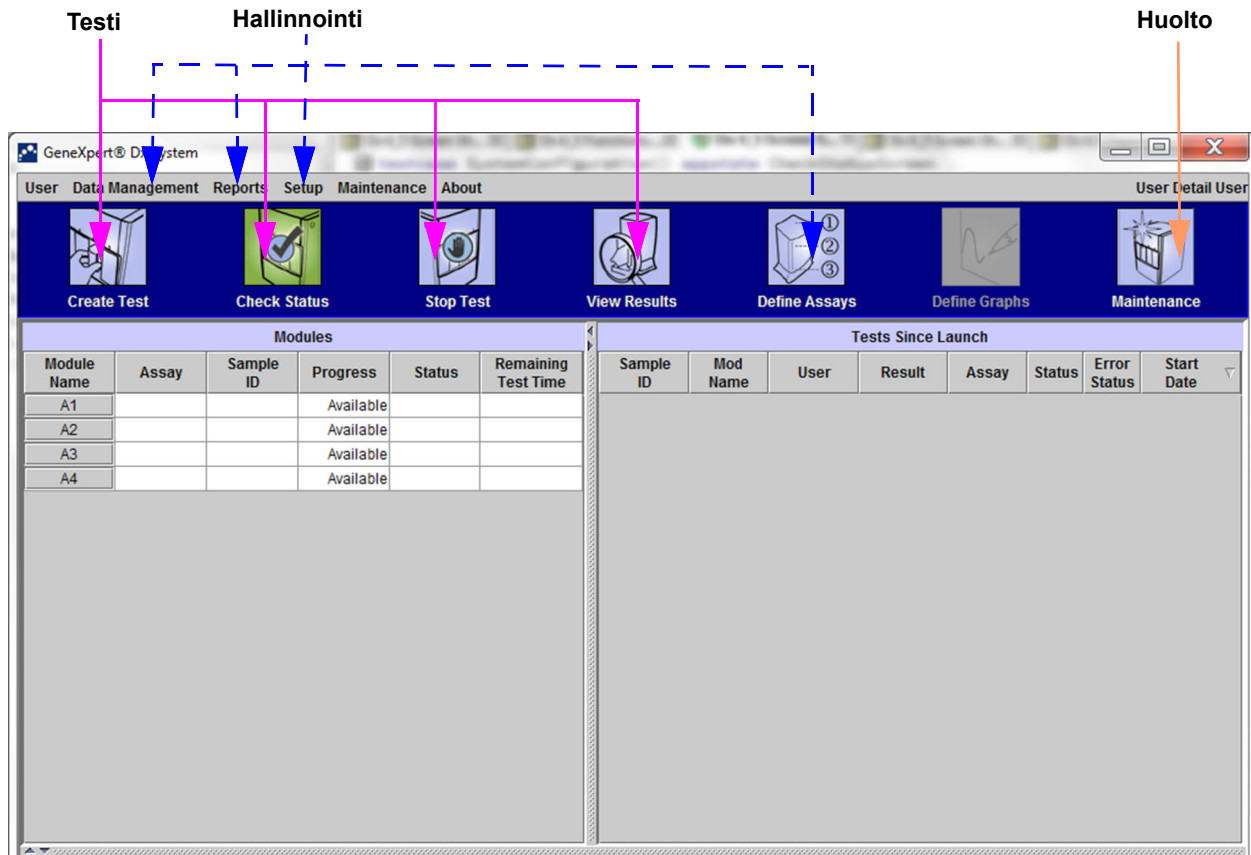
Testi
Hallinnointi
Huolto

GeneXpert® Dx System

User Data Management Reports Setup Maintenance About
User Detail User

Create Test
Check Status
Stop Test
View Results
Define Assays
Define Graphs
Maintenance

①
②
③

Modules

| Module Name | Assay | Sample ID | Progress | Status | Remaining Test Time |
|---|---|---|---|---|---|
| A1 | | | Available | | |
| A2 | | | Available | | |
| A3 | | | Available | | |
| A4 | | | Available | | |

Tests Since Launch

| Sample ID | Mod Name | User | Result | Assay | Status | Error Status | Start Date |
|---|---|---|---|---|---|---|---|